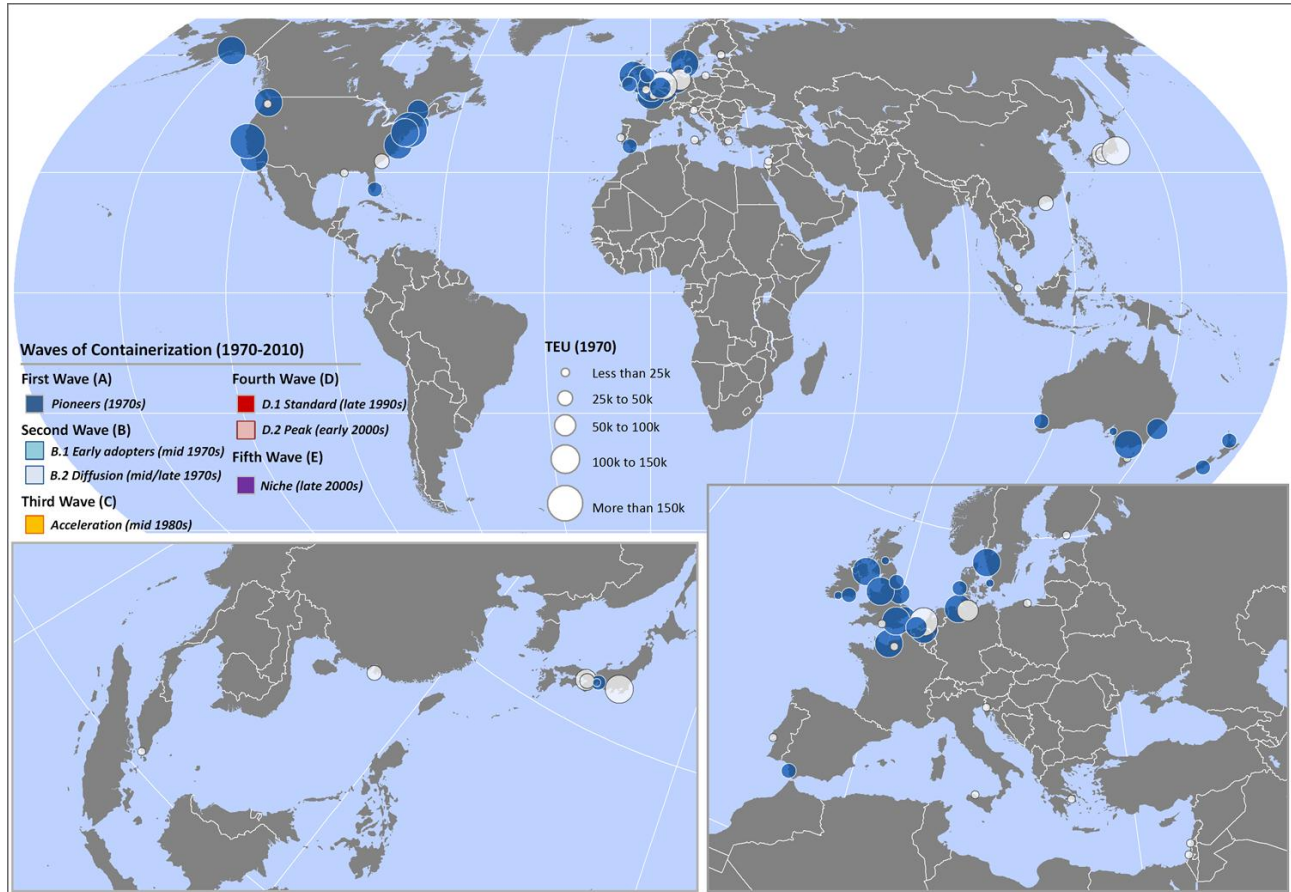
Waves of Containerization (1970-2010)

First Wave (A)
Pioneers (1970s)

Second Wave (B)
B.1 Early adopters (mid 1970s)
B.2 Diffusion (mid/late 1970s)

Third Wave (C)
Acceleration (mid 1980s)

Fourth Wave (D)
D.1 Standard (late 1990s)
D.2 Peak (early 2000s)

Fifth Wave (E)
Niche (late 2000s)

TEU (1970)
Less than 25k
25k to 50k
50k to 100k
100k to 150k
More than 150k